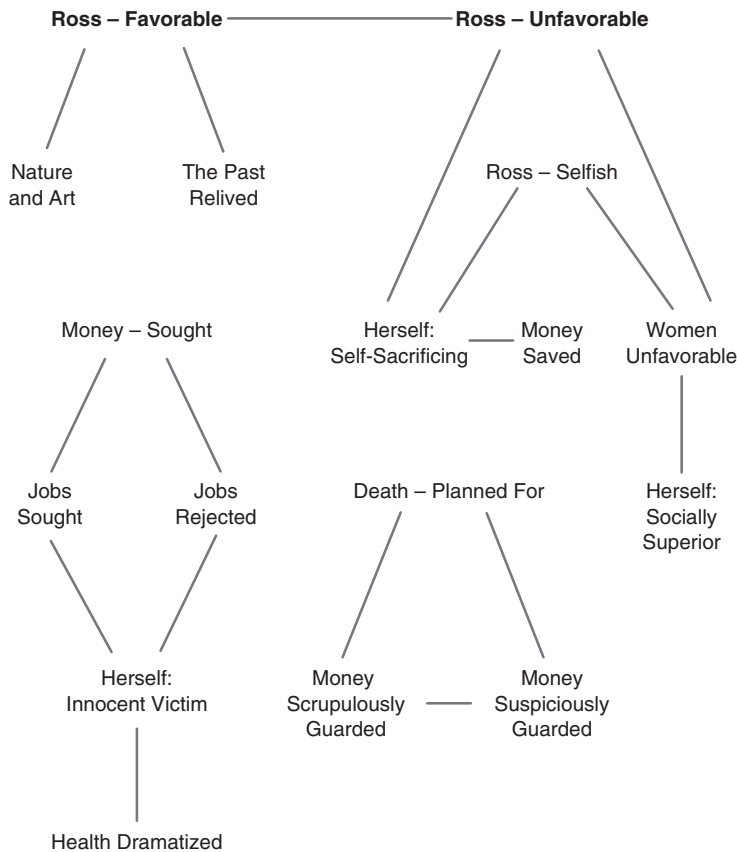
**Ross – Favorable**

**Ross – Unfavorable**

Nature and Art

The Past Relived

Ross – Selfish

Money – Sought

Herself: Self-Sacrificing

Money Saved

Women Unfavorable

Jobs Sought

Jobs Rejected

Death – Planned For

Herself: Socially Superior

Herself: Innocent Victim

Money Scrupulously Guarded

Money Suspiciously Guarded

Health Dramatized